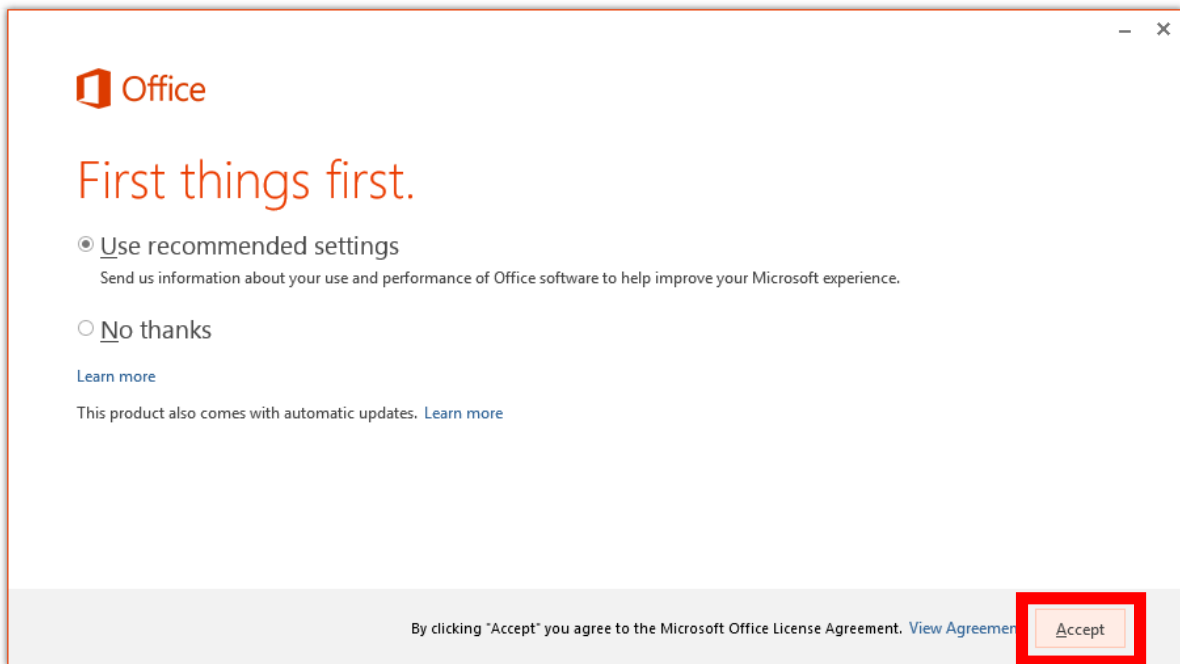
Office

First things first.

Use recommended settings
Send us information about your use and performance of Office software to help improve your Microsoft experience.

No thanks

Learn more

This product also comes with automatic updates. Learn more

By clicking "Accept" you agree to the Microsoft Office License Agreement. View Agreemen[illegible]

Accept